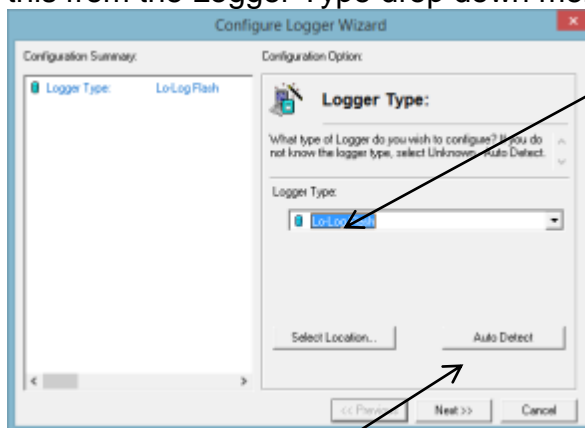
this from the Logger Type drop down me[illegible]

Configure Logger Wizard

Configuration Summary:

Logger Type: Lo-Log Flash

Configuration Option:

Logger Type:

What type of Logger do you wish to configure? If you do not know the logger type, select Unknown, Auto Detect.

Logger Type:

Lo-Log Flash

Select Location...

Auto Detect

<< Previous

Next >>

Cancel